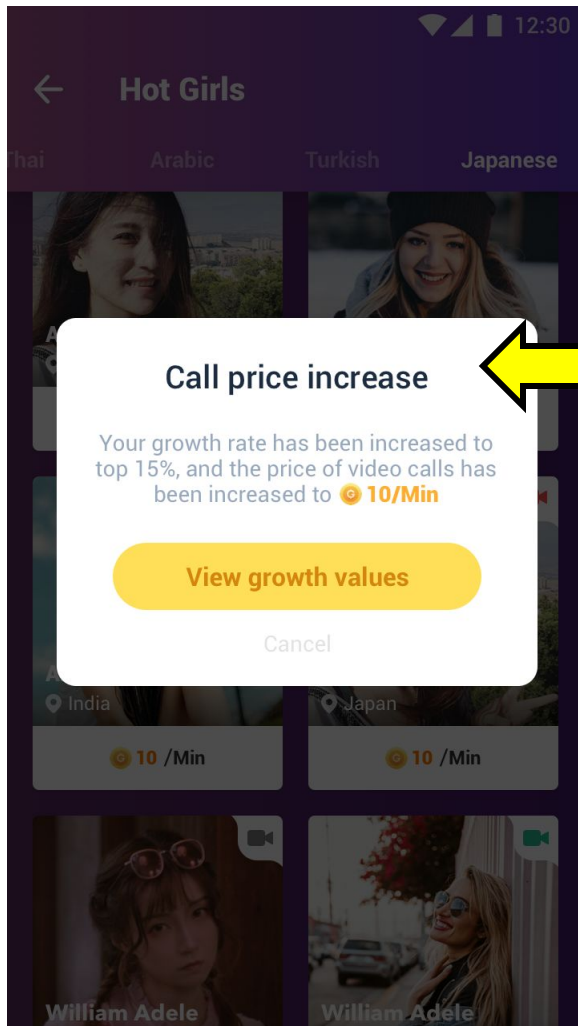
12:30

Hot Girls

Thai Arabic Turkish Japanese

Call price increase

Your growth rate has been increased to top 15%, and the price of video calls has been increased to 10/Min

View growth values

Cancel

India

Japan

10 /Min

10 /Min

William Adele

William Adele